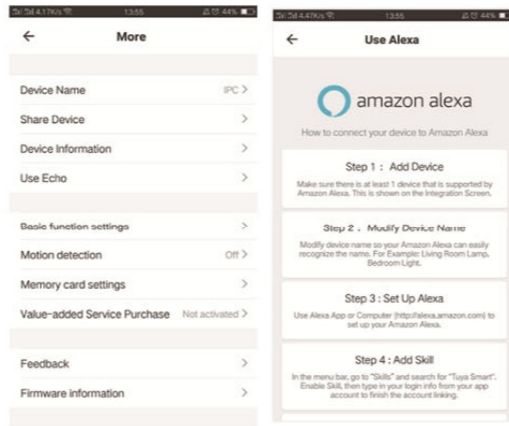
4.17K/s 13:55 44%

←
More

Device Name IPC >
Share Device >
Device Information >
Use Echo >

Basic function settings >
Motion detection Off >
Memory card settings >
Value-added Service Purchase Not activated >

Feedback >
Firmware information >

4.47K/s 13:55 44%

←
Use Alexa

amazon alexa

How to connect your device to Amazon Alexa

Step 1 : Add Device
Make sure there is at least 1 device that is supported by Amazon Alexa. This is shown on the Integration Screen.

Step 2 : Modify Device Name
Modify device name so your Amazon Alexa can easily recognize the name. For Example: Living Room Lamp, Bedroom Light.

Step 3 : Set Up Alexa
Use Alexa App or Computer (http://alexa.amazon.com) to set up your Amazon Alexa.

Step 4 : Add Skill
In the menu bar, go to "Skills" and search for "Tuya Smart". Enable Skill, then type in your login info from your app account to finish the account linking.